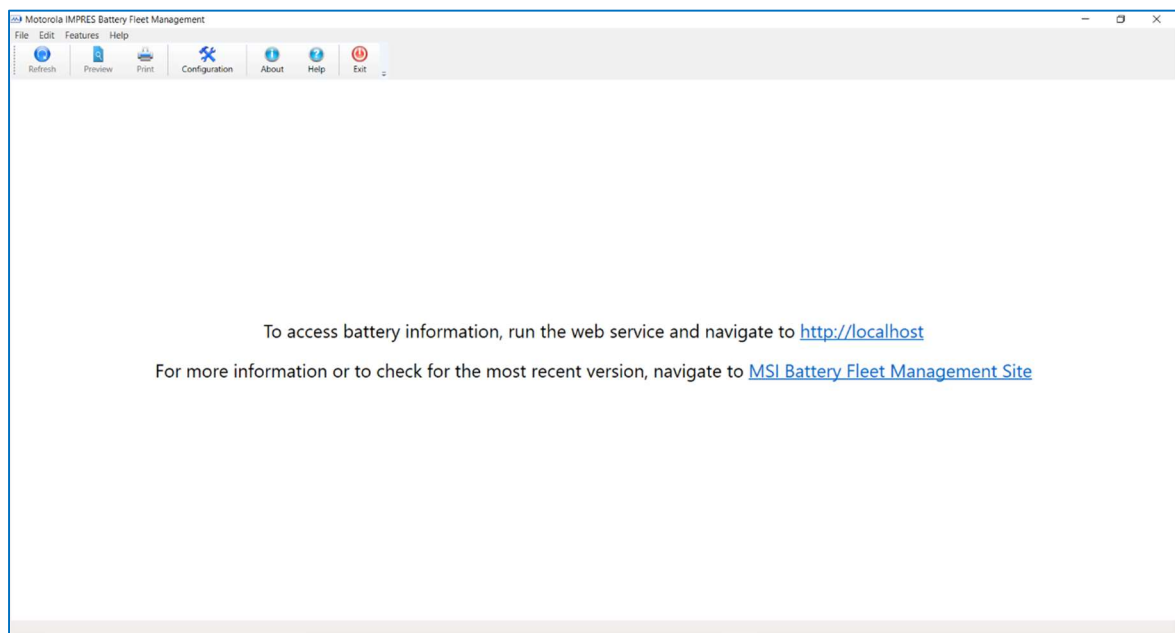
Motorola IMPRES Battery Fleet Management
File Edit Features Help
Refresh Preview Print Configuration About Help Exit

To access battery information, run the web service and navigate to http://localhost

For more information or to check for the most recent version, navigate to MSI Battery Fleet Management Site